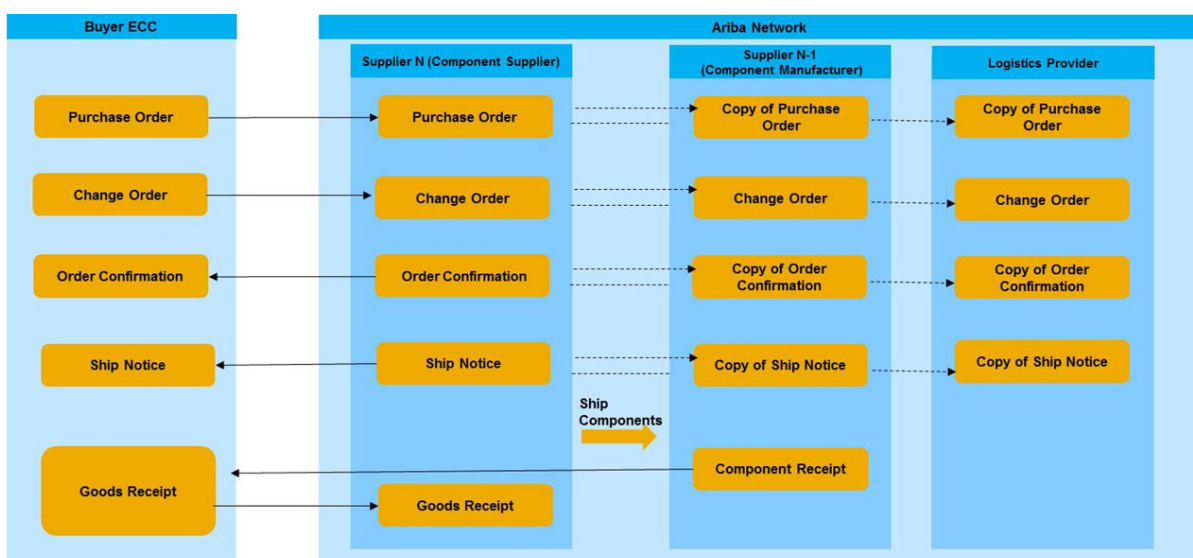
Buyer ECC

Purchase Order

Change Order

Order Confirmation

Ship Notice

Goods Receipt

Ariba Network

Supplier N (Component Supplier)

Purchase Order

Change Order

Order Confirmation

Ship Notice

Goods Receipt

Ship Components

Supplier N-1 (Component Manufacturer)

Copy of Purchase Order

Change Order

Copy of Order Confirmation

Copy of Ship Notice

Component Receipt

Logistics Provider

Copy of Purchase Order

Change Order

Copy of Order Confirmation

Copy of Ship Notice